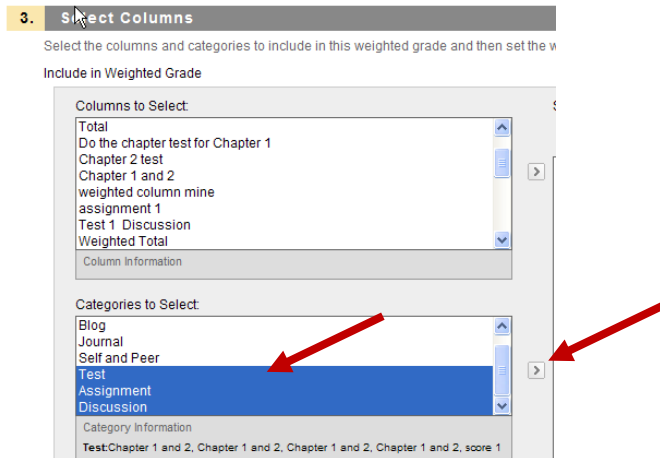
3. Select Columns

Select the columns and categories to include in this weighted grade and then set the w

Include in Weighted Grade

Columns to Select:

Total
Do the chapter test for Chapter 1
Chapter 2 test
Chapter 1 and 2
weighted column mine
assignment 1
Test 1 Discussion
Weighted Total

Column Information

Categories to Select:

Blog
Journal
Self and Peer
Test
Assignment
Discussion

Category Information

Test:Chapter 1 and 2, Chapter 1 and 2, Chapter 1 and 2, Chapter 1 and 2, score 1

S